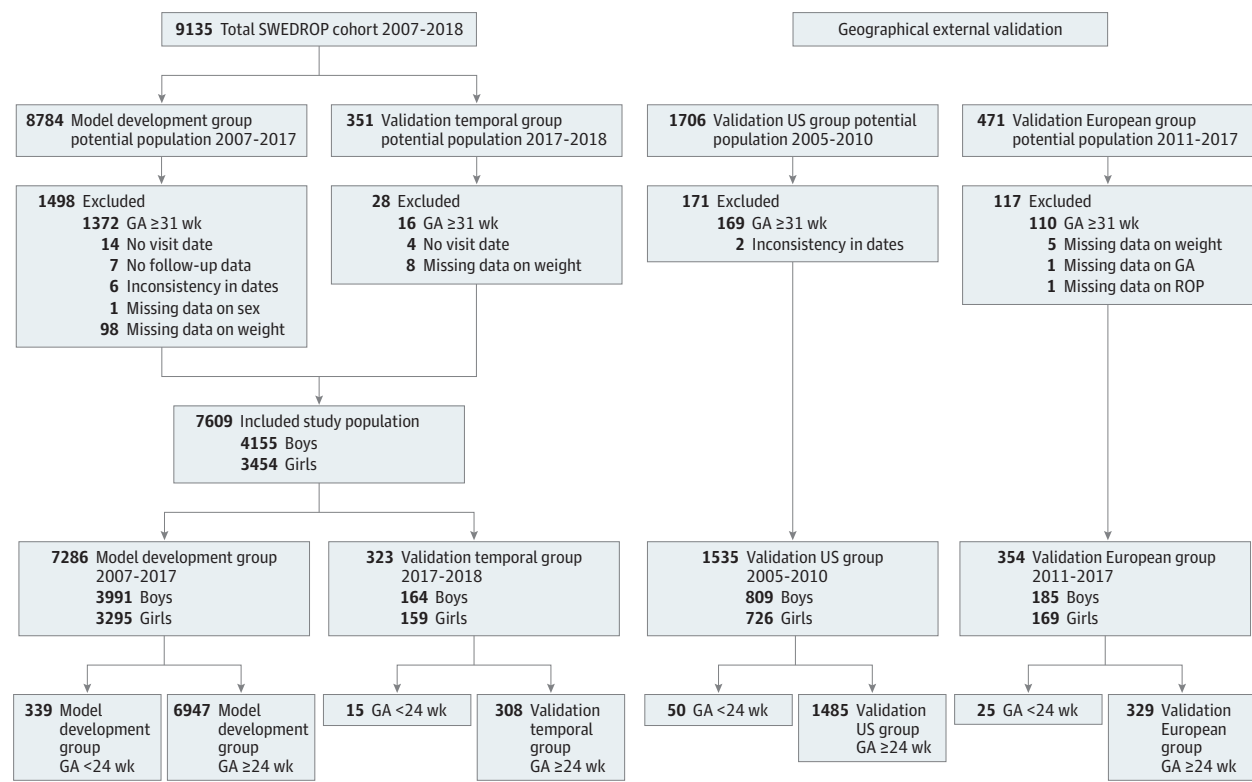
**9135** Total SWEDROP cohort 2007-2018

Geographical external validation

**8784** Model development group potential population 2007-2017

**351** Validation temporal group potential population 2017-2018

**1706** Validation US group potential population 2005-2010

**471** Validation European group potential population 2011-2017

**1498** Excluded
**1372** GA ≥31 wk
**14** No visit date
**7** No follow-up data
**6** Inconsistency in dates
**1** Missing data on sex
**98** Missing data on weight

**28** Excluded
**16** GA ≥31 wk
**4** No visit date
**8** Missing data on weight

**171** Excluded
**169** GA ≥31 wk
**2** Inconsistency in dates

**117** Excluded
**110** GA ≥31 wk
**5** Missing data on weight
**1** Missing data on GA
**1** Missing data on ROP

**7609** Included study population
**4155** Boys
**3454** Girls

**7286** Model development group 2007-2017
**3991** Boys
**3295** Girls

**323** Validation temporal group 2017-2018
**164** Boys
**159** Girls

**1535** Validation US group 2005-2010
**809** Boys
**726** Girls

**354** Validation European group 2011-2017
**185** Boys
**169** Girls

**339** Model development group GA <24 wk

**6947** Model development group GA ≥24 wk

**15** GA <24 wk

**308** Validation temporal group GA ≥24 wk

**50** GA <24 wk

**1485** Validation US group GA ≥24 wk

**25** GA <24 wk

**329** Validation European group GA ≥24 wk